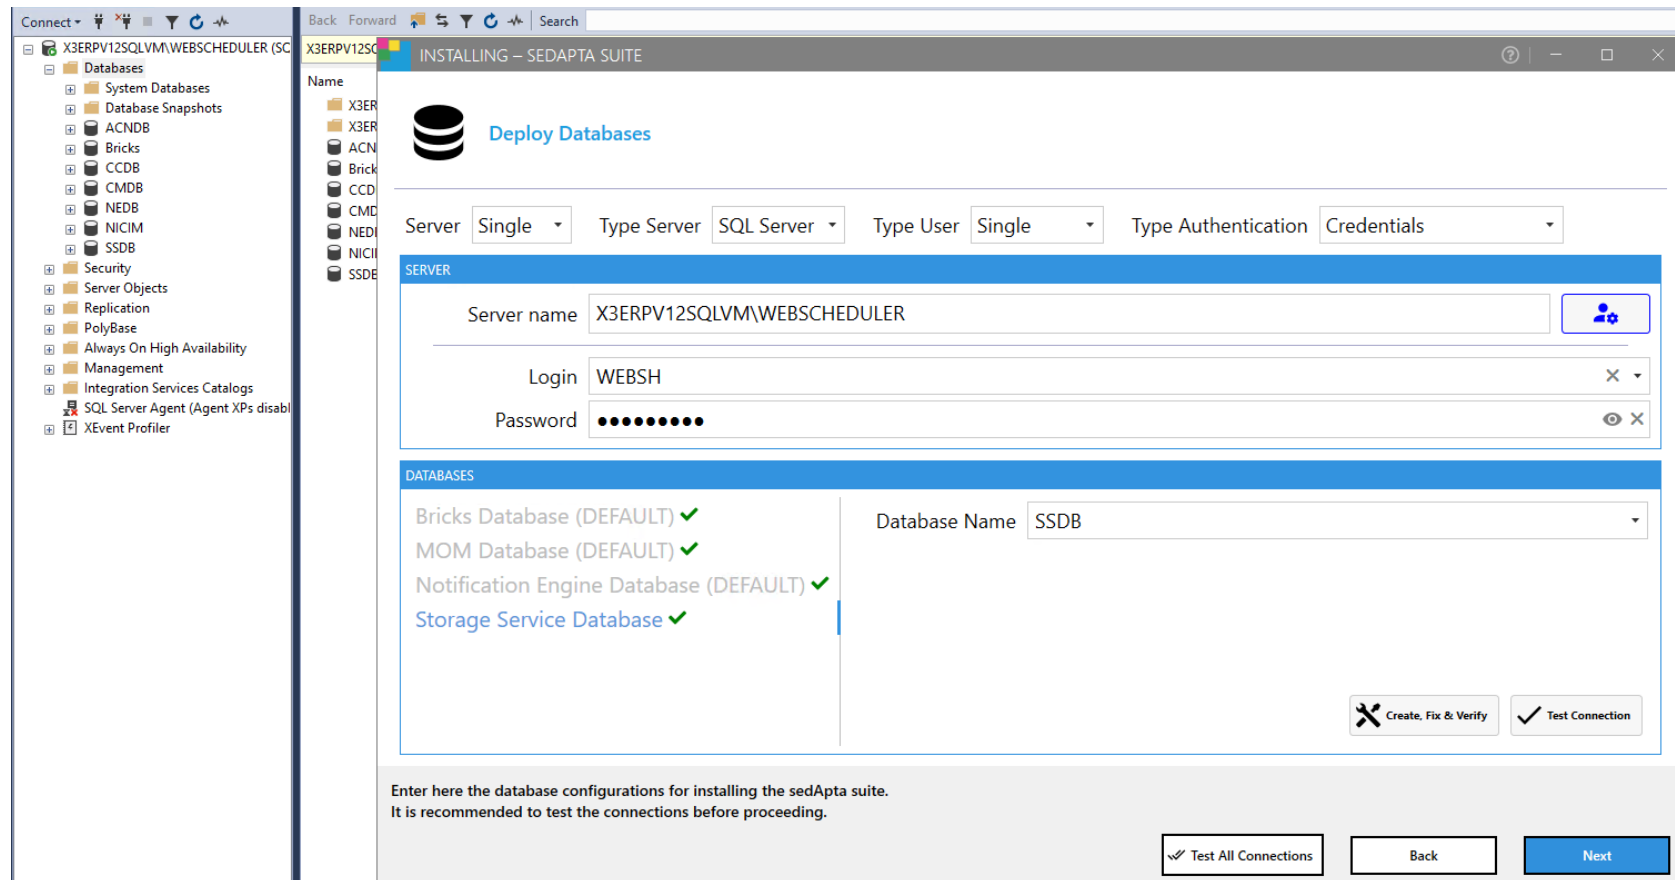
Connect ▾

X3ERPV12SQLVM\WEBSCHEDULER (SC
Databases
System Databases
Database Snapshots
ACNDB
Bricks
CCDB
CMDB
NEDB
NICIM
SSDB
Security
Server Objects
Replication
PolyBase
Always On High Availability
Management
Integration Services Catalogs
SQL Server Agent (Agent XPs disabl
XEvent Profiler

Back Forward Search

X3ERPV12SC
Name
X3ER
X3ER
ACN
Brick
CCD
CMD
NEDI
NICI
SSDE

INSTALLING – SEDAPTA SUITE

Deploy Databases

Server Single Type Server SQL Server Type User Single Type Authentication Credentials

SERVER

Server name X3ERPV12SQLVM\WEBSCHEDULER

Login WEBSH

Password ●●●●●●●●●

DATABASES

Bricks Database (DEFAULT) ✔
MOM Database (DEFAULT) ✔
Notification Engine Database (DEFAULT) ✔
Storage Service Database ✔

Database Name SSDB

Create, Fix & Verify
Test Connection

Enter here the database configurations for installing the sedApta suite.
It is recommended to test the connections before proceeding.

Test All Connections
Back
Next